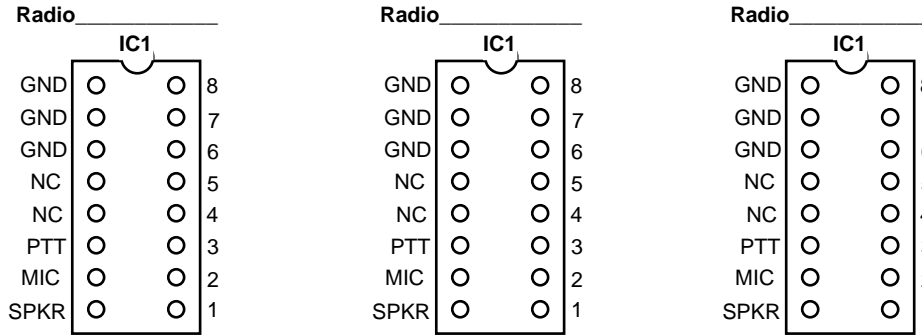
Radio____________

IC1

GND 8
GND 7
GND 6
NC 5
NC 4
PTT 3
MIC 2
SPKR 1

Radio____________

IC1

GND 8
GND 7
GND 6
NC 5
NC 4
PTT 3
MIC 2
SPKR 1

Radio____________

IC1

GND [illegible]
GND
GND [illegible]
NC
NC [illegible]
PTT
MIC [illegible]
SPKR